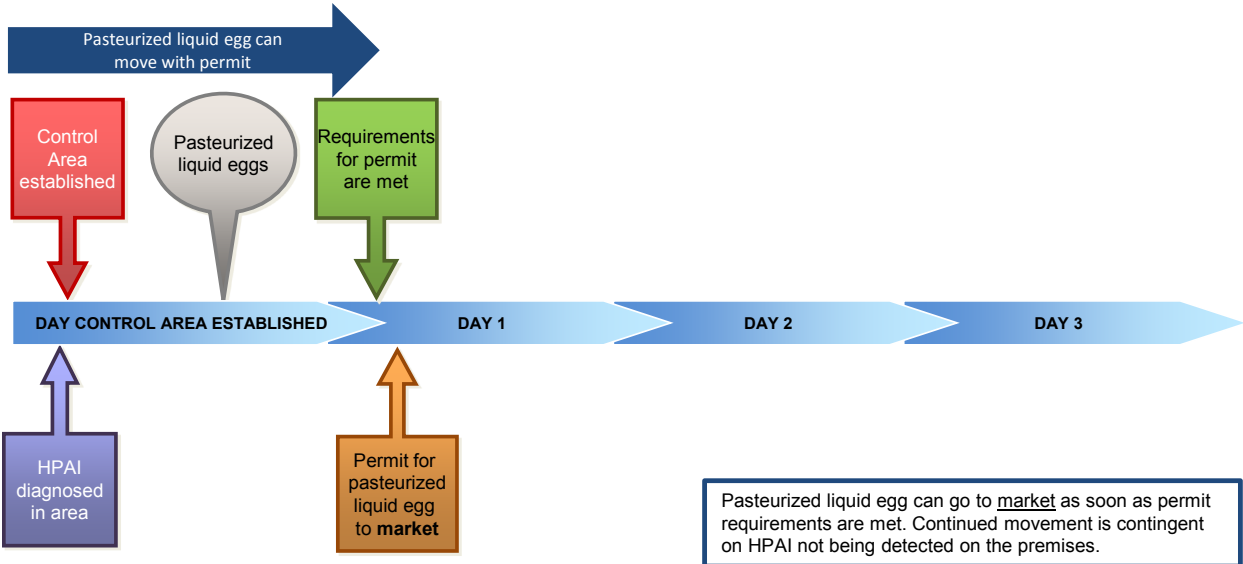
Pasteurized liquid egg can move with permit

Control Area established

Pasteurized liquid eggs

Requirements for permit are met

DAY CONTROL AREA ESTABLISHED

DAY 1

DAY 2

DAY 3

HPAI diagnosed in area

Permit for pasteurized liquid egg to **market**

Pasteurized liquid egg can go to market as soon as permit requirements are met. Continued movement is contingent on HPAI not being detected on the premises.